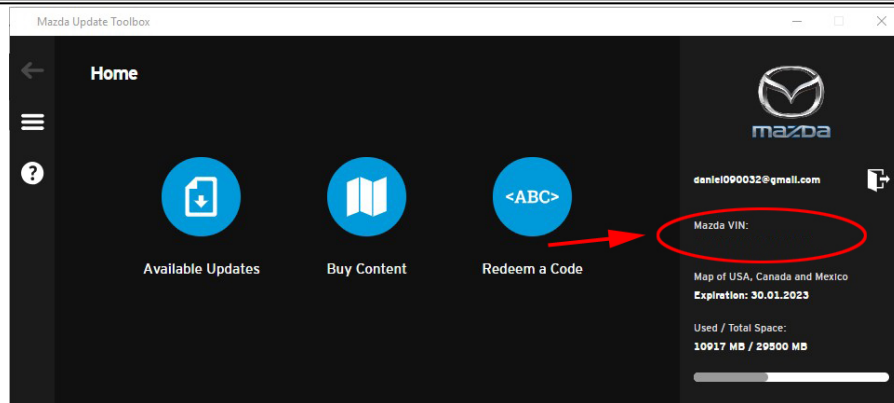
Mazda Update Toolbox

Home

<ABC>

Available Updates

Buy Content

Redeem a Code

mazda

daniel090032@gmail.com

Mazda VIN:

Map of USA, Canada and Mexico

Expiration: 30.01.2023

Used / Total Space:

10917 MB / 29500 MB